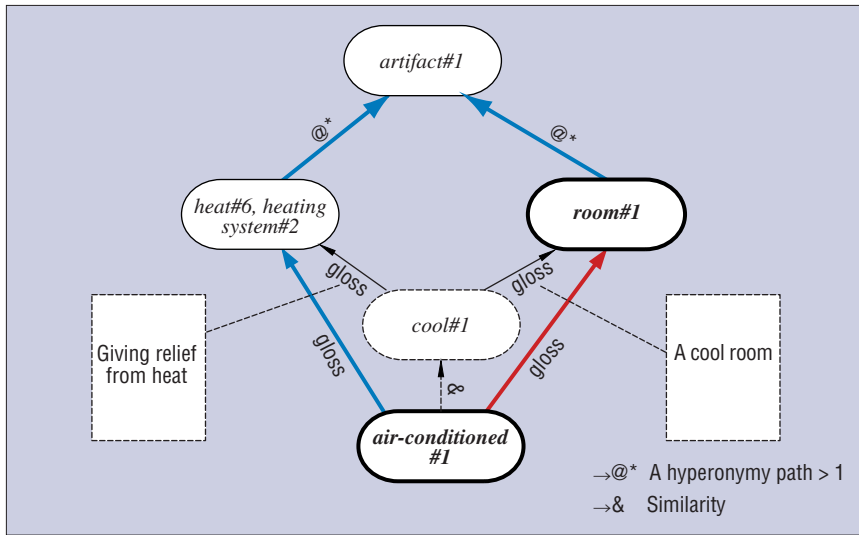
artifact#1

@*

@*

heat#6, heating system#2

room#1

gloss

gloss

cool#1

Giving relief from heat

gloss

&

gloss

A cool room

air-conditioned #1

$\rightarrow$@* A hyperonymy path > 1

$\rightarrow$& Similarity